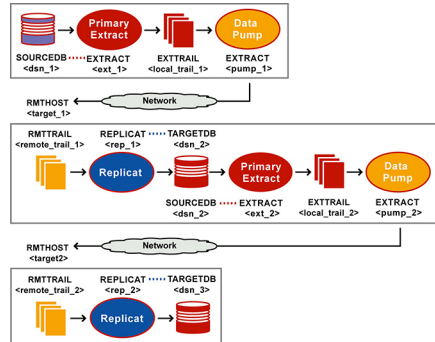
Primary Extract

Data Pump

SOURCEDB <dsn_1>

EXTRACT <ext_1>

EXTTRAIL <local_trail_1>

EXTRACT <pump_1>

RMTHOST <target_1>

Network

RMTTRAIL <remote_trail_1>

REPLICAT <rep_1>

TARGETDB <dsn_2>

Replicat

Primary Extract

Data Pump

SOURCEDB <dsn_2>

EXTRACT <ext_2>

EXTTRAIL <local_trail_2>

EXTRACT <pump_2>

RMTHOST <target2>

Network

RMTTRAIL <remote_trail_2>

REPLICAT <rep_2>

TARGETDB <dsn_3>

Replicat